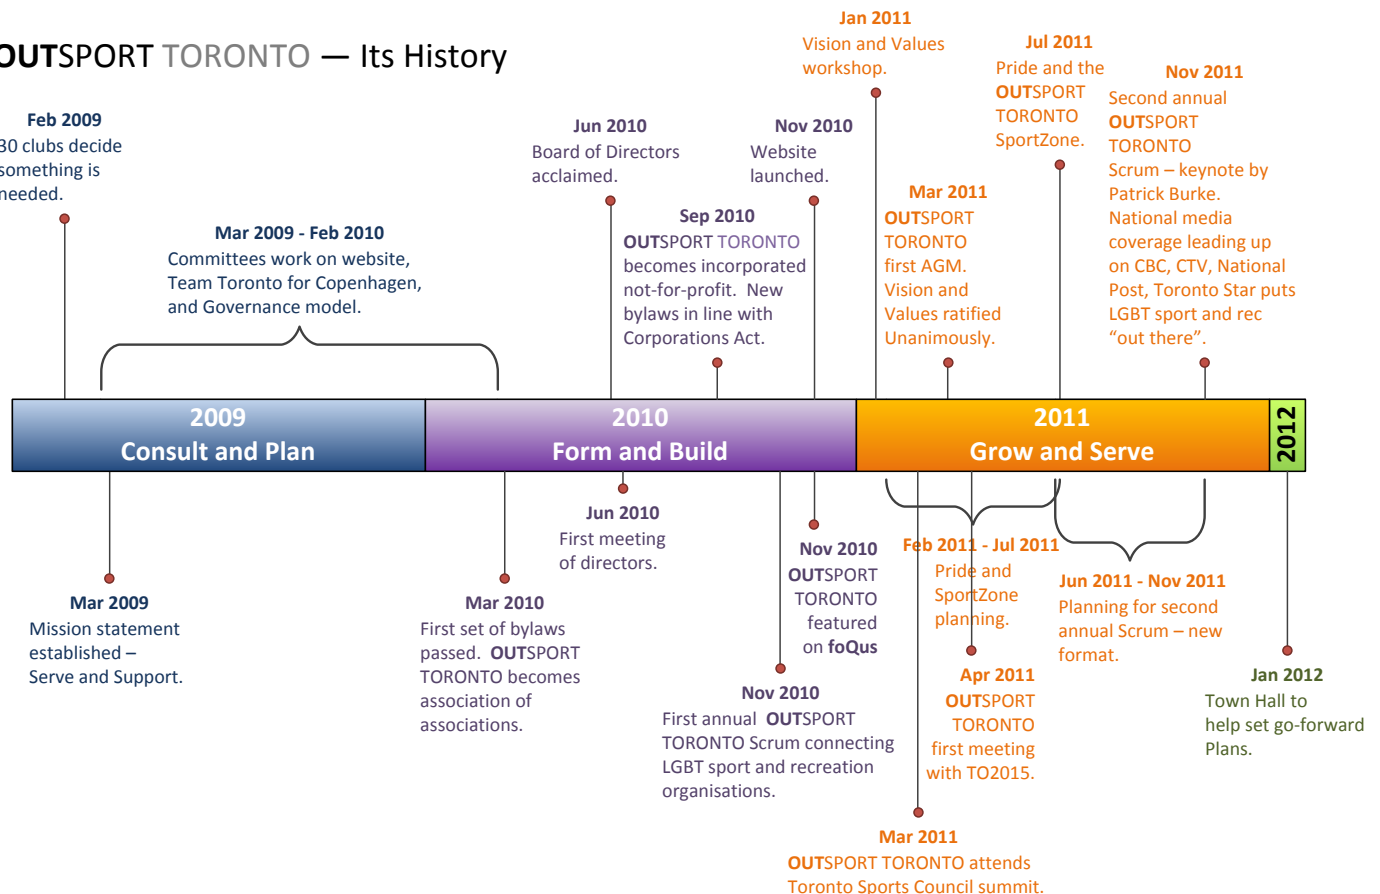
OUTSPORT TORONTO — Its History

Feb 2009
30 clubs decide something is needed.

Mar 2009 - Feb 2010
Committees work on website, Team Toronto for Copenhagen, and Governance model.

Jun 2010
Board of Directors acclaimed.

Sep 2010
OUTSPORT TORONTO becomes incorporated not-for-profit. New bylaws in line with Corporations Act.

Nov 2010
Website launched.

Jan 2011
Vision and Values workshop.

Mar 2011
OUTSPORT TORONTO first AGM. Vision and Values ratified Unanimously.

Jul 2011
Pride and the OUTSPORT TORONTO SportZone.

Nov 2011
Second annual OUTSPORT TORONTO Scrum – keynote by Patrick Burke. National media coverage leading up on CBC, CTV, National Post, Toronto Star puts LGBT sport and rec "out there".

2009
Consult and Plan

2010
Form and Build

2011
Grow and Serve

2012

Mar 2009
Mission statement established – Serve and Support.

Mar 2010
First set of bylaws passed. OUTSPORT TORONTO becomes association of associations.

Jun 2010
First meeting of directors.

Nov 2010
First annual OUTSPORT TORONTO Scrum connecting LGBT sport and recreation organisations.

Nov 2010
OUTSPORT TORONTO featured on foQus

Feb 2011 - Jul 2011
Pride and SportZone planning.

Apr 2011
OUTSPORT TORONTO first meeting with TO2015.

Mar 2011
OUTSPORT TORONTO attends Toronto Sports Council summit.

Jun 2011 - Nov 2011
Planning for second annual Scrum – new format.

Jan 2012
Town Hall to help set go-forward Plans.